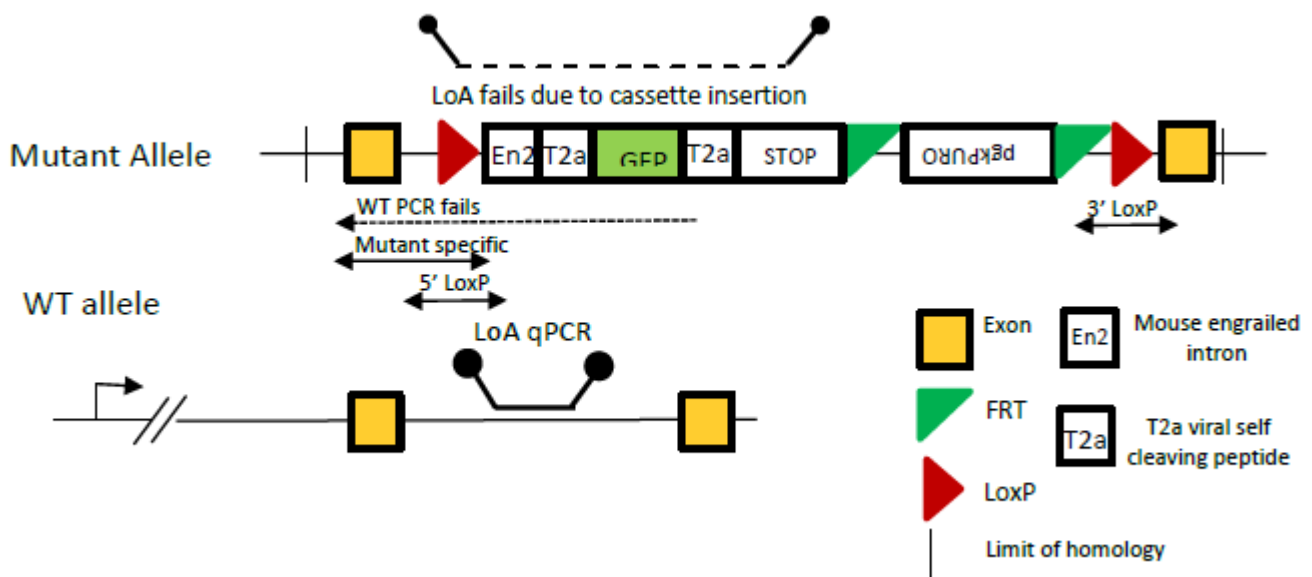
LoA fails due to cassette insertion

Mutant Allele

En2 T2a GFP T2a STOP

pgkPURO

WT PCR fails

Mutant specific

5' LoxP

3' LoxP

WT allele

LoA qPCR

Exon

En2 Mouse engrailed intron

FRT

T2a T2a viral self cleaving peptide

LoxP

Limit of homology